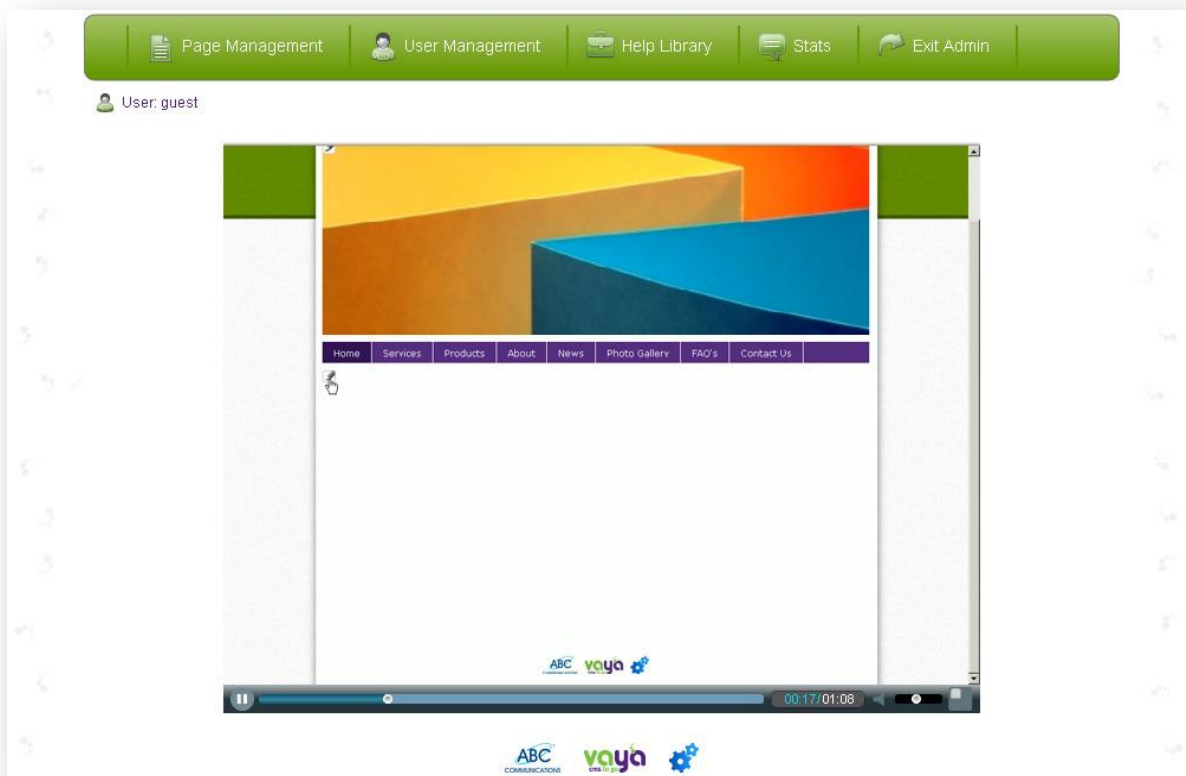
Page Management | User Management | Help Library | Stats | Exit Admin

User: guest

Home | Services | Products | About | News | Photo Gallery | FAQ's | Contact Us

ABC vaya

00:17/01:08

ABC COMMUNICATIONS vaya